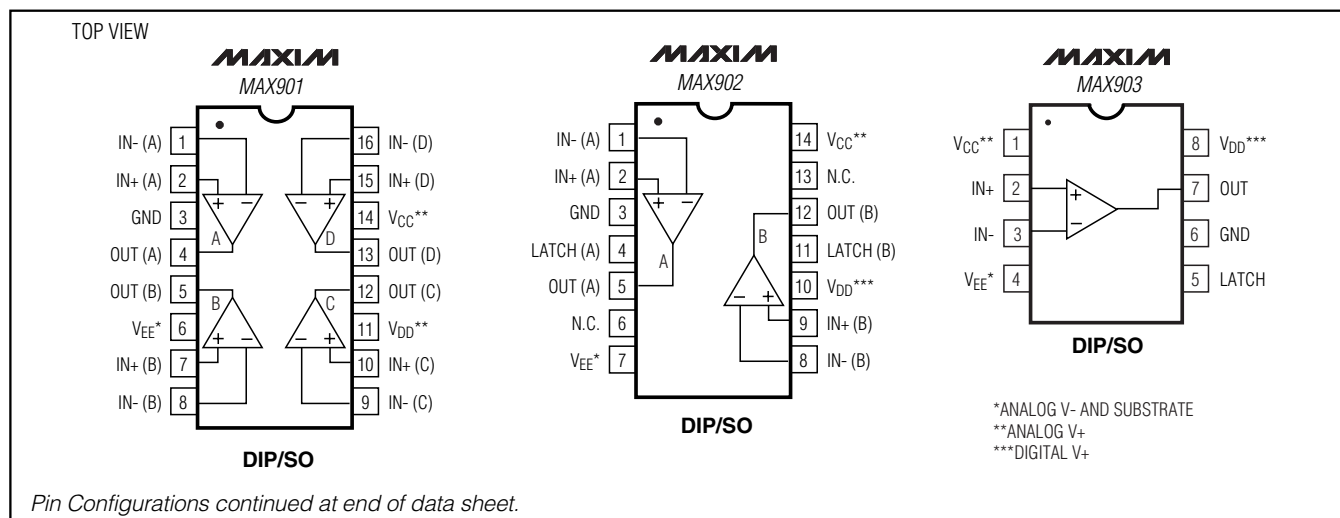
TOP VIEW

MAXIM
MAX901

IN- (A) 1
IN+ (A) 2
GND 3
OUT (A) 4
OUT (B) 5
$V_{EE}$* 6
IN+ (B) 7
IN- (B) 8

16 IN- (D)
15 IN+ (D)
14 $V_{CC}$**
13 OUT (D)
12 OUT (C)
11 $V_{DD}$**
10 IN+ (C)
9 IN- (C)

+ − A
− + D
B + −
C − +

DIP/SO

MAXIM
MAX902

IN- (A) 1
IN+ (A) 2
GND 3
LATCH (A) 4
OUT (A) 5
N.C. 6
$V_{EE}$* 7

14 $V_{CC}$**
13 N.C.
12 OUT (B)
11 LATCH (B)
10 $V_{DD}$***
9 IN+ (B)
8 IN- (B)

+ − A
B − +

DIP/SO

MAXIM
MAX903

$V_{CC}$** 1
IN+ 2
IN- 3
$V_{EE}$* 4

8 $V_{DD}$***
7 OUT
6 GND
5 LATCH

+ −

DIP/SO

*ANALOG V- AND SUBSTRATE
**ANALOG V+
***DIGITAL V+

Pin Configurations continued at end of data sheet.